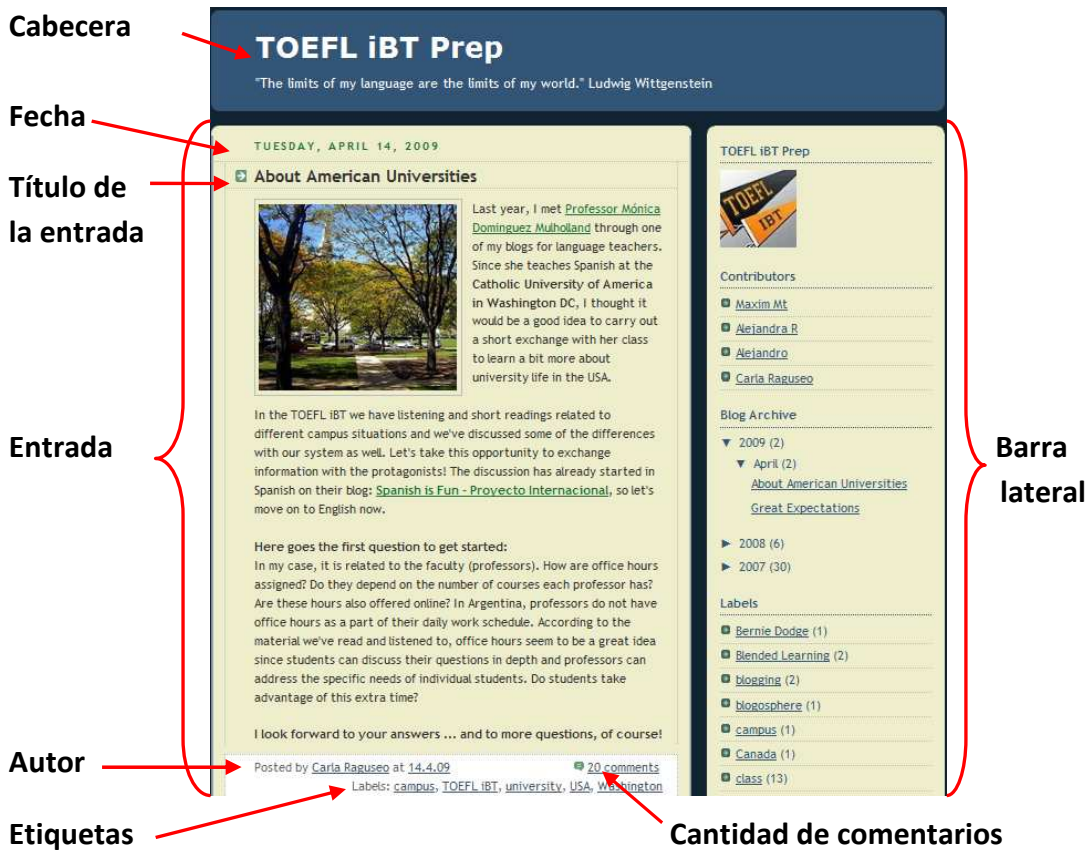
Cabecera

TOEFL iBT Prep

"The limits of my language are the limits of my world." Ludwig Wittgenstein

Fecha

TUESDAY, APRIL 14, 2009

Título de la entrada

About American Universities

Last year, I met Professor Mónica Dominguez Mulholland through one of my blogs for language teachers. Since she teaches Spanish at the Catholic University of America in Washington DC, I thought it would be a good idea to carry out a short exchange with her class to learn a bit more about university life in the USA.

In the TOEFL iBT we have listening and short readings related to different campus situations and we've discussed some of the differences with our system as well. Let's take this opportunity to exchange information with the protagonists! The discussion has already started in Spanish on their blog: Spanish is Fun - Proyecto Internacional, so let's move on to English now.

Here goes the first question to get started:
In my case, it is related to the faculty (professors). How are office hours assigned? Do they depend on the number of courses each professor has? Are these hours also offered online? In Argentina, professors do not have office hours as a part of their daily work schedule. According to the material we've read and listened to, office hours seem to be a great idea since students can discuss their questions in depth and professors can address the specific needs of individual students. Do students take advantage of this extra time?

I look forward to your answers ... and to more questions, of course!

Entrada

Autor

Posted by Carla Raguseo at 14.4.09

20 comments

Labels: campus, TOEFL iBT, university, USA, Washington

Etiquetas

Cantidad de comentarios

TOEFL iBT Prep

TOEFL iBT

Contributors

Maxim Mt

Alejandra R

Alejandro

Carla Raguseo

Blog Archive

▼ 2009 (2)

▼ April (2)

About American Universities

Great Expectations

► 2008 (6)

► 2007 (30)

Labels

Bernie Dodge (1)

Blended Learning (2)

blogging (2)

blogosphere (1)

campus (1)

Canada (1)

class (13)

Barra lateral